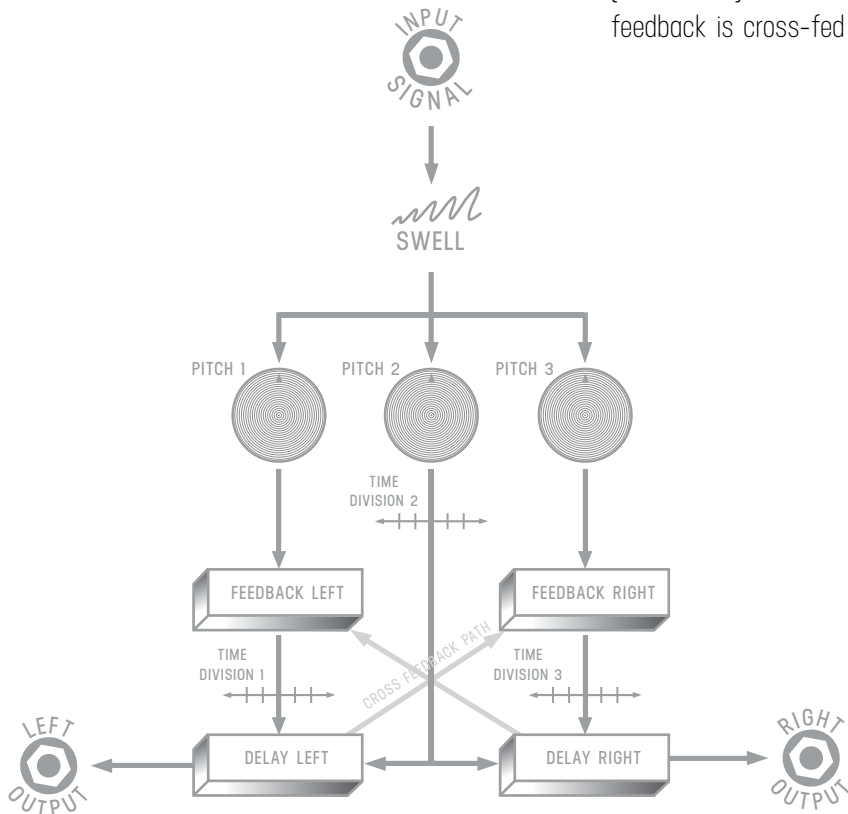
feedback is cross-fed

INPUT SIGNAL

SWELL

PITCH 1

PITCH 2

PITCH 3

TIME DIVISION 2

FEEDBACK LEFT

FEEDBACK RIGHT

TIME DIVISION 1

CROSS FEEDBACK PATH

TIME DIVISION 3

LEFT OUTPUT

DELAY LEFT

DELAY RIGHT

RIGHT OUTPUT